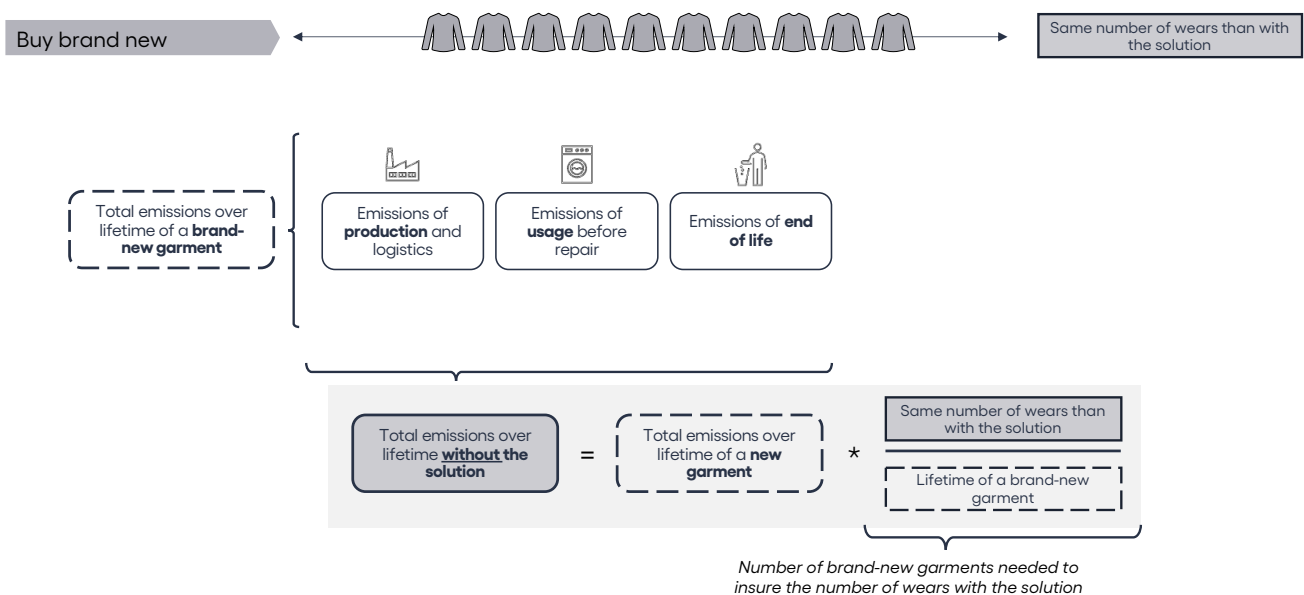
Buy brand new

Same number of wears than with the solution

Total emissions over lifetime of a **brand-new garment**

Emissions of **production** and logistics

Emissions of **usage** before repair

Emissions of **end of life**

Total emissions over lifetime **without the solution**

=

Total emissions over lifetime of a **new garment**

*

Same number of wears than with the solution

Lifetime of a brand-new garment

*Number of brand-new garments needed to insure the number of wears with the solution*